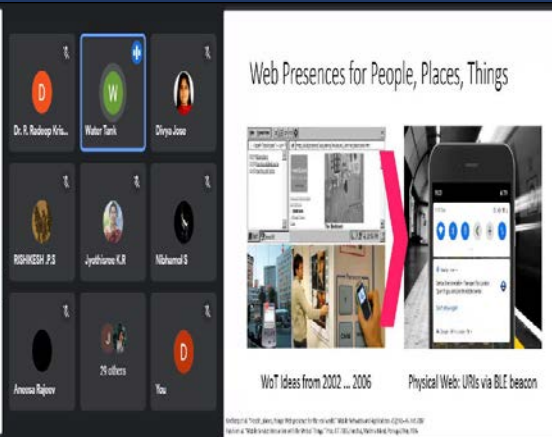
D
Dr. R. Radeep Kris...
W
Water Tank
Divya Jose
RISHIKESH .P.S
Jyothisree K.R
Nishamol S
Aneesa Rajeev
J
29 others
D
You

Web Presences for People, Places, Things

WoT Ideas from 2002 ... 2006

Physical Web: URIs via BLE beacon

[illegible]